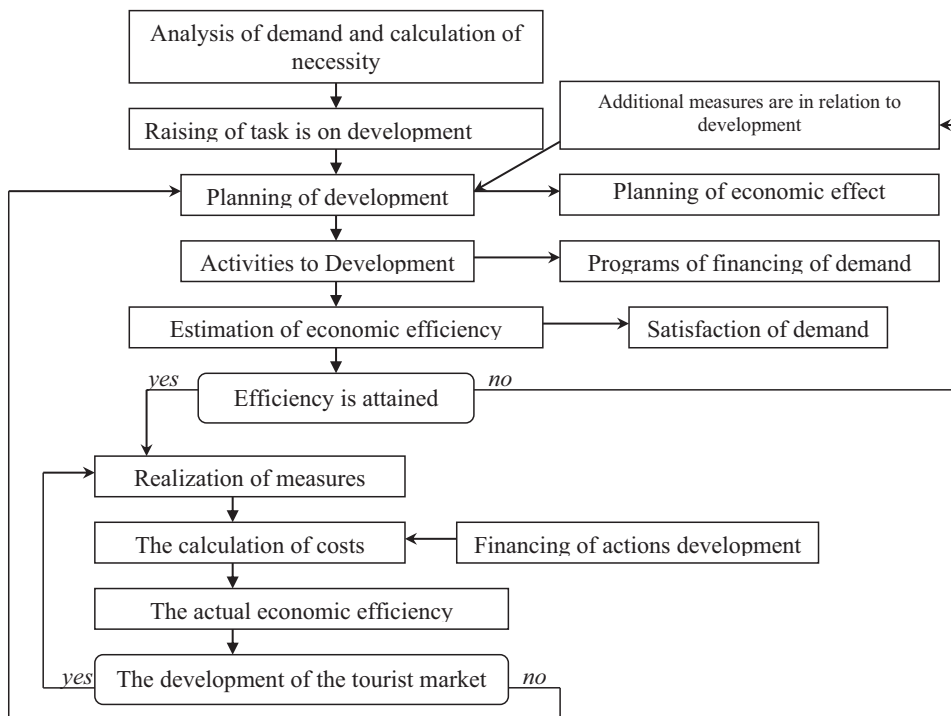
Analysis of demand and calculation of necessity

Raising of task is on development

Additional measures are in relation to development

Planning of development

Planning of economic effect

Activities to Development

Programs of financing of demand

Estimation of economic efficiency

Satisfaction of demand

yes

Efficiency is attained

no

Realization of measures

The calculation of costs

Financing of actions development

The actual economic efficiency

yes

The development of the tourist market

no